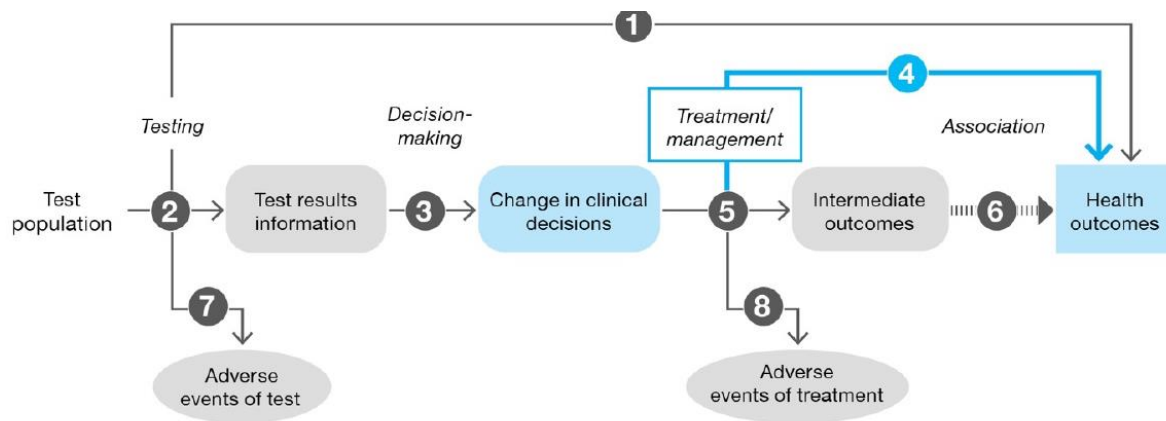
1

4

Testing

Decision-making

Treatment/ management

Association

Test population

2

Test results information

3

Change in clinical decisions

5

Intermediate outcomes

6

Health outcomes

7

8

Adverse events of test

Adverse events of treatment